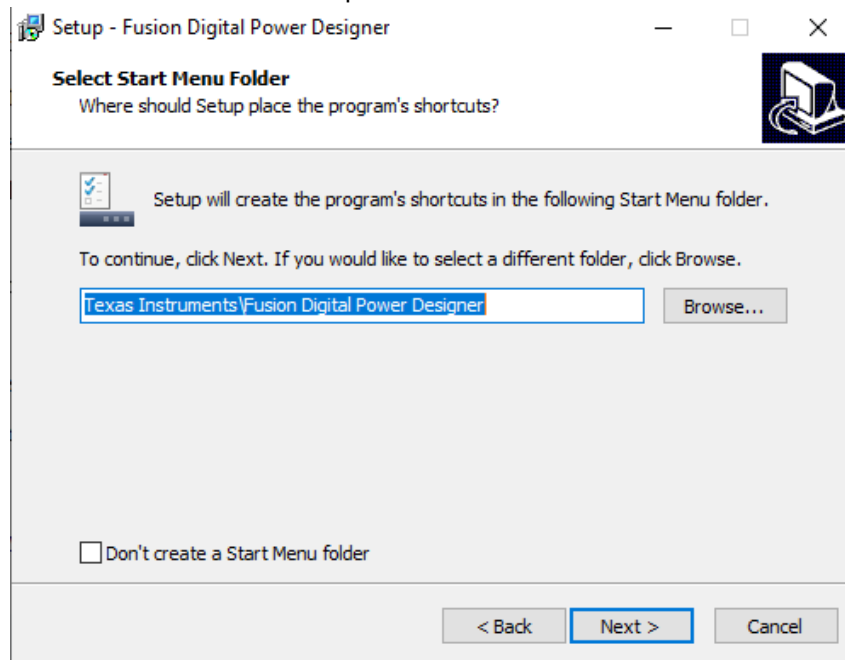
Setup - Fusion Digital Power Designer

Select Start Menu Folder
Where should Setup place the program's shortcuts?

Setup will create the program's shortcuts in the following Start Menu folder.

To continue, click Next. If you would like to select a different folder, click Browse.

Texas Instruments\Fusion Digital Power Designer

Browse...

Don't create a Start Menu folder

< Back

Next >

Cancel